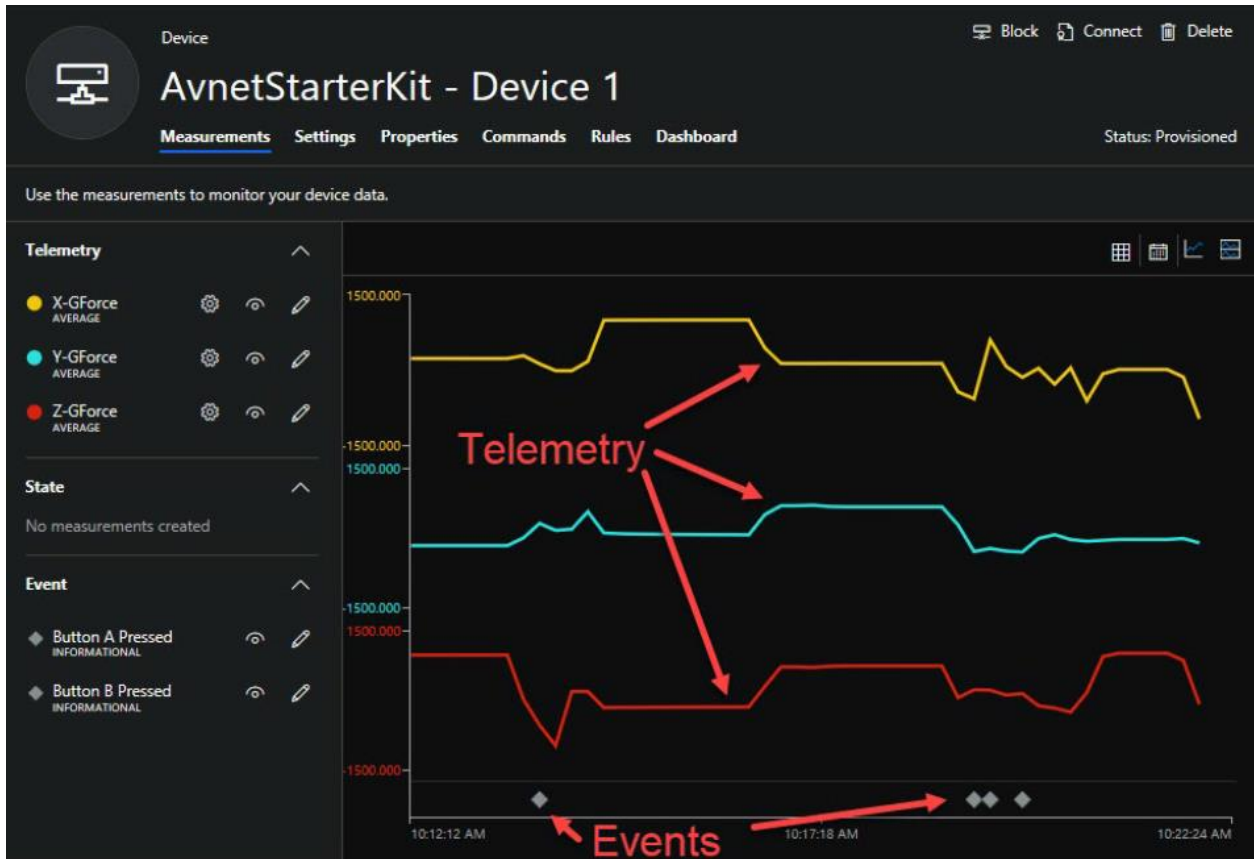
Device
AvnetStarterKit - Device 1

Block Connect Delete

Measurements Settings Properties Commands Rules Dashboard

Status: Provisioned

Use the measurements to monitor your device data.

Telemetry

X-GForce
AVERAGE

Y-GForce
AVERAGE

Z-GForce
AVERAGE

State

No measurements created

Event

Button A Pressed
INFORMATIONAL

Button B Pressed
INFORMATIONAL

1500.000
-1500.000
1500.000
-1500.000
1500.000
-1500.000

Telemetry

Events

10:12:12 AM
10:17:18 AM
10:22:24 AM